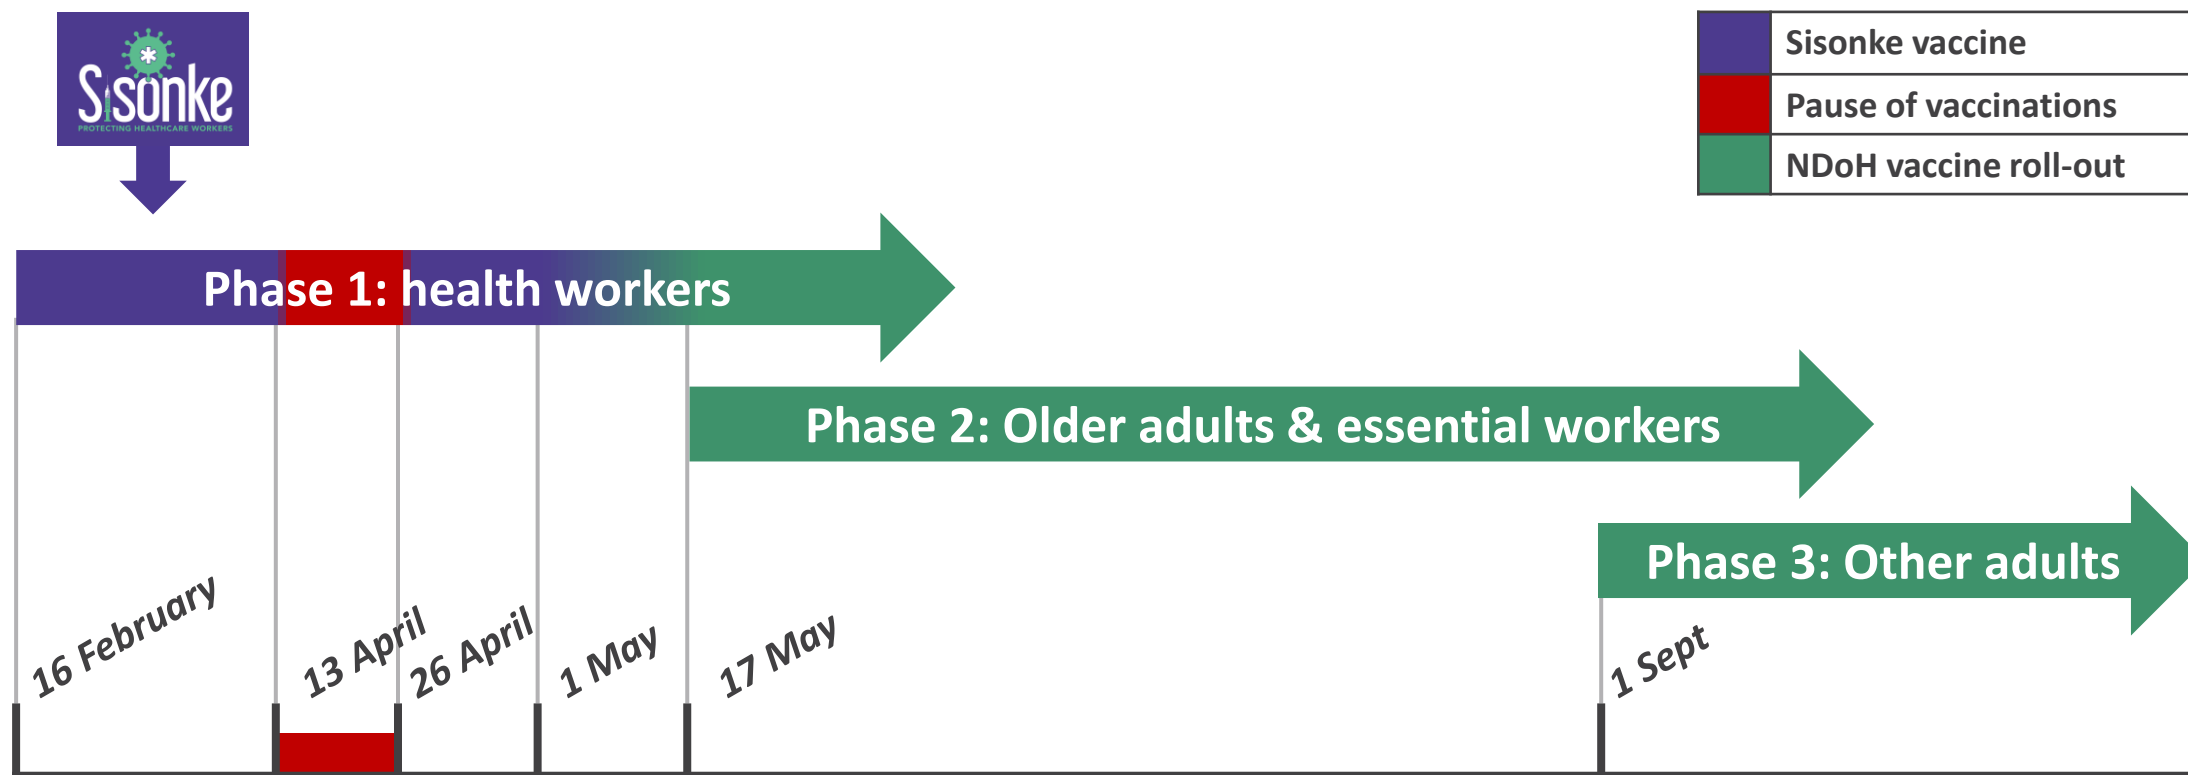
Sisonke
PROTECTING HEALTHCARE WORKERS

| | |
|---|---|
| | Sisonke vaccine |
| | Pause of vaccinations |
| | NDoH vaccine roll-out |

Phase 1: health workers

Phase 2: Older adults & essential workers

Phase 3: Other adults

16 February
13 April
26 April
1 May
17 May
1 Sept